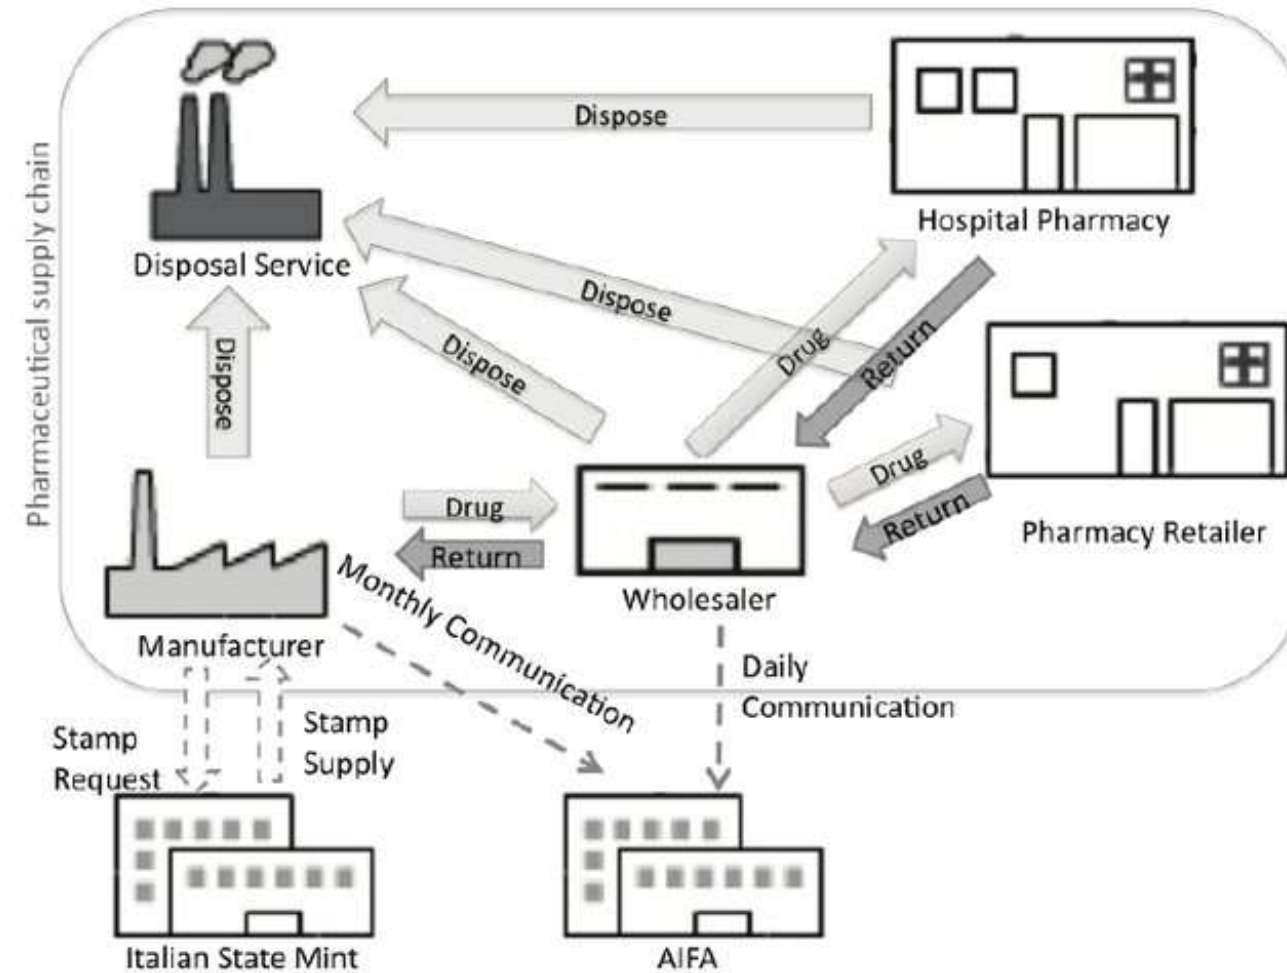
Pharmaceutical supply chain

Dispose

Hospital Pharmacy

Disposal Service

Dispose

Dispose

Drug

Return

Dispose

Pharmacy Retailer

Drug

Drug

Return

Return

Wholesaler

Monthly Communication

Manufacturer

Daily Communication

Stamp Request

Stamp Supply

Italian State Mint

AIFA